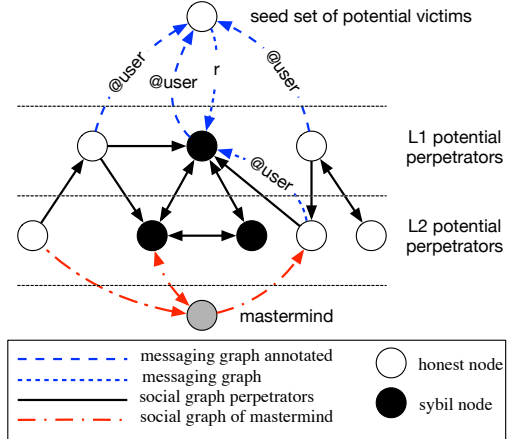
seed set of potential victims

@user

@user

r

@user

L1 potential perpetrators

@user

L2 potential perpetrators

mastermind

messaging graph annotated

messaging graph

social graph perpetrators

social graph of mastermind

honest node

sybil node